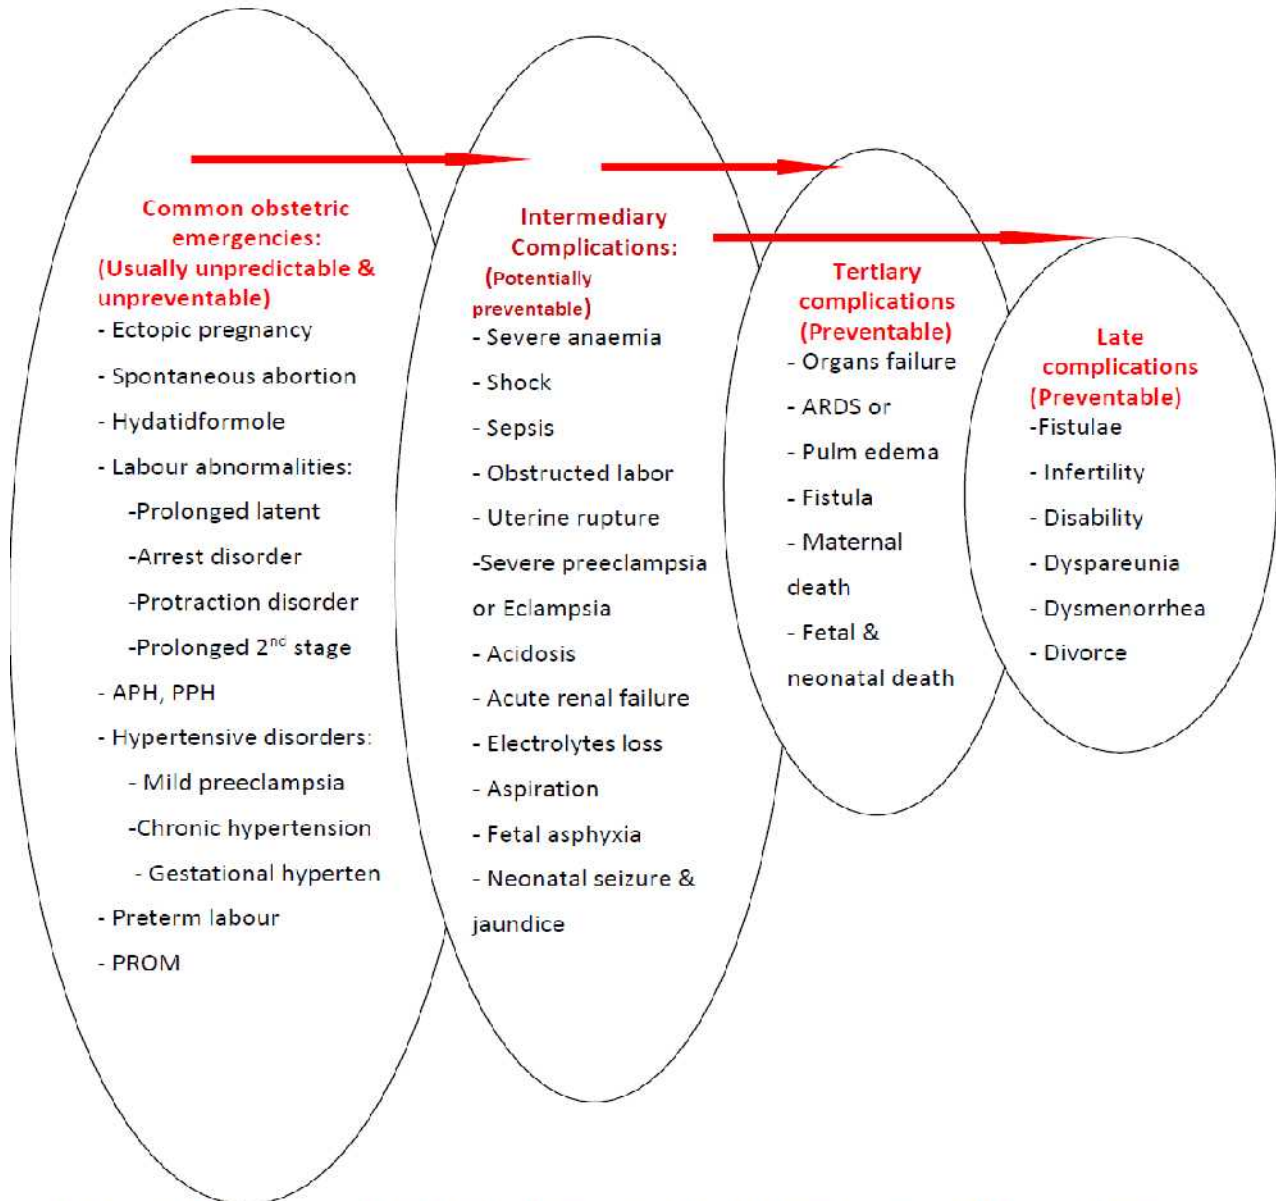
Common obstetric emergencies: (Usually unpredictable & unpreventable)
- Ectopic pregnancy
- Spontaneous abortion
- Hydatidformole
- Labour abnormalities:
-Prolonged latent
-Arrest disorder
-Protraction disorder
-Prolonged $2^{nd}$ stage
- APH, PPH
- Hypertensive disorders:
- Mild preeclampsia
-Chronic hypertension
- Gestational hyperten
- Preterm labour
- PROM

Intermediary Complications: (Potentially preventable)
- Severe anaemia
- Shock
- Sepsis
- Obstructed labor
- Uterine rupture
-Severe preeclampsia or Eclampsia
- Acidosis
- Acute renal failure
- Electrolytes loss
- Aspiration
- Fetal asphyxia
- Neonatal seizure & jaundice

Tertlary complications (Preventable)
- Organs failure
- ARDS or
- Pulm edema
- Fistula
- Maternal death
- Fetal & neonatal death

Late complications (Preventable)
-Fistulae
- Infertility
- Disability
- Dyspareunia
- Dysmenorrhea
- Divorce